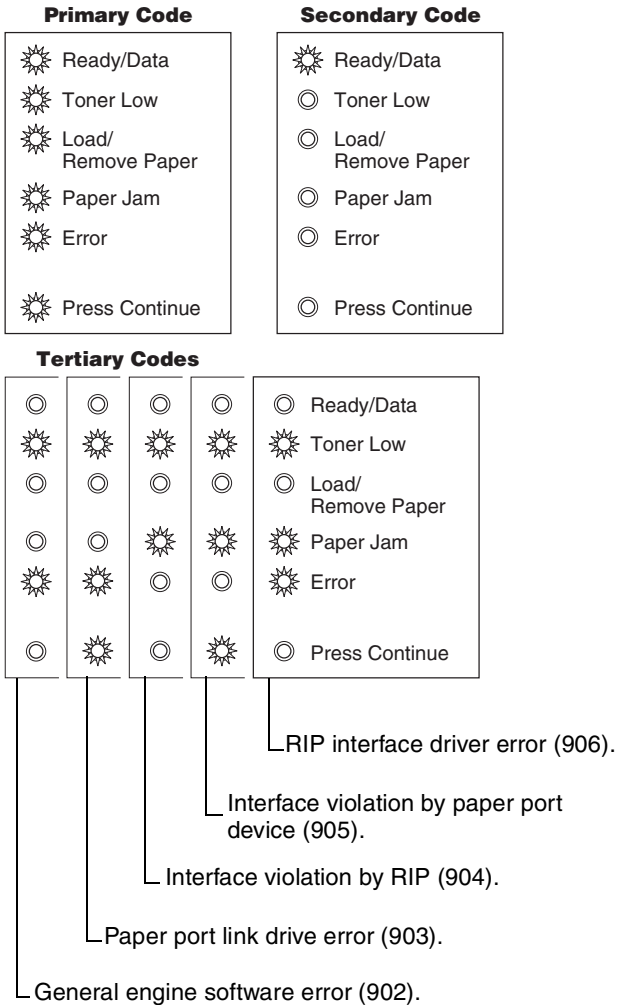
Primary Code

Ready/Data
Toner Low
Load/ Remove Paper
Paper Jam
Error
Press Continue

Secondary Code

Ready/Data
Toner Low
Load/ Remove Paper
Paper Jam
Error
Press Continue

Tertiary Codes

Ready/Data
Toner Low
Load/ Remove Paper
Paper Jam
Error
Press Continue

RIP interface driver error (906).

Interface violation by paper port device (905).

Interface violation by RIP (904).

Paper port link drive error (903).

General engine software error (902).